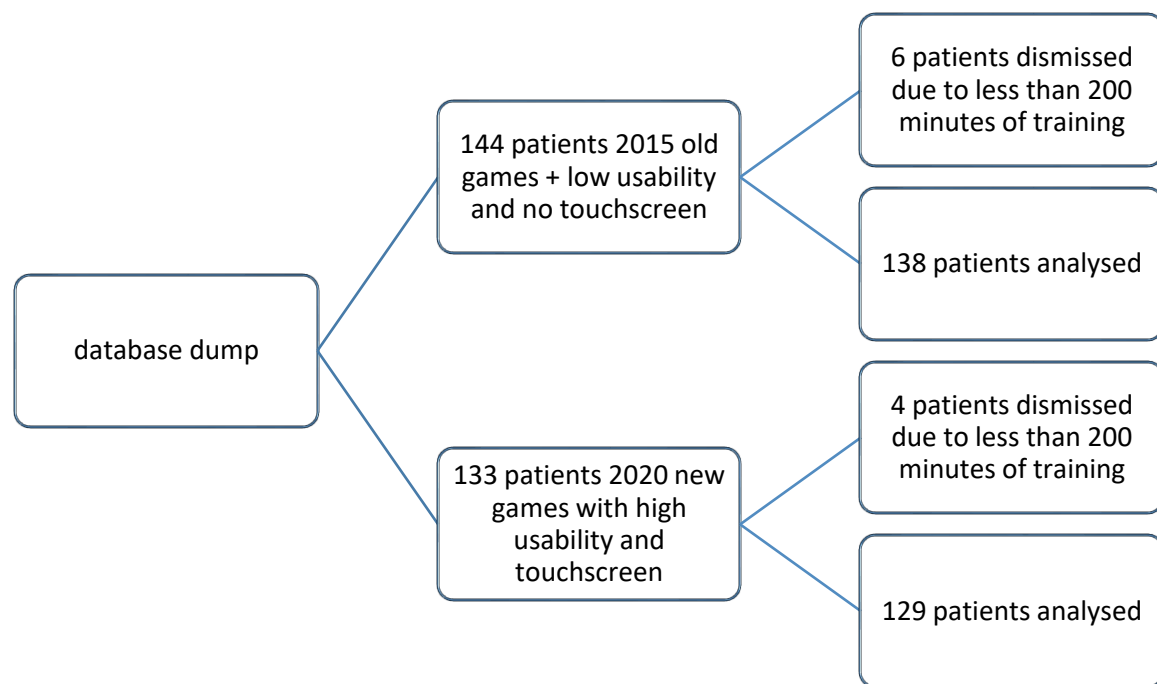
database dump

144 patients 2015 old games + low usability and no touchscreen

6 patients dismissed due to less than 200 minutes of training

138 patients analysed

133 patients 2020 new games with high usability and touchscreen

4 patients dismissed due to less than 200 minutes of training

129 patients analysed